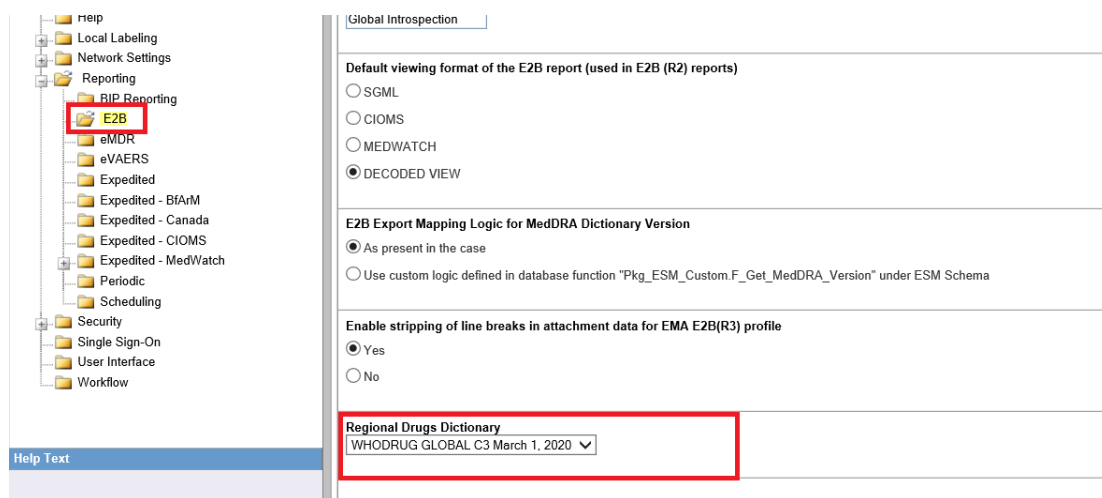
Help
Local Labeling
Network Settings
Reporting
BIP Reporting
E2B
eMDR
eVAERS
Expedited
Expedited - BfArM
Expedited - Canada
Expedited - CIOMS
Expedited - MedWatch
Periodic
Scheduling
Security
Single Sign-On
User Interface
Workflow

Help Text

Global Introspection

Default viewing format of the E2B report (used in E2B (R2) reports)
SGML
CIOMS
MEDWATCH
DECODED VIEW

E2B Export Mapping Logic for MedDRA Dictionary Version
As present in the case
Use custom logic defined in database function "Pkg_ESM_Custom.F_Get_MedDRA_Version" under ESM Schema

Enable stripping of line breaks in attachment data for EMA E2B(R3) profile
Yes
No

Regional Drugs Dictionary
WHODRUG GLOBAL C3 March 1, 2020